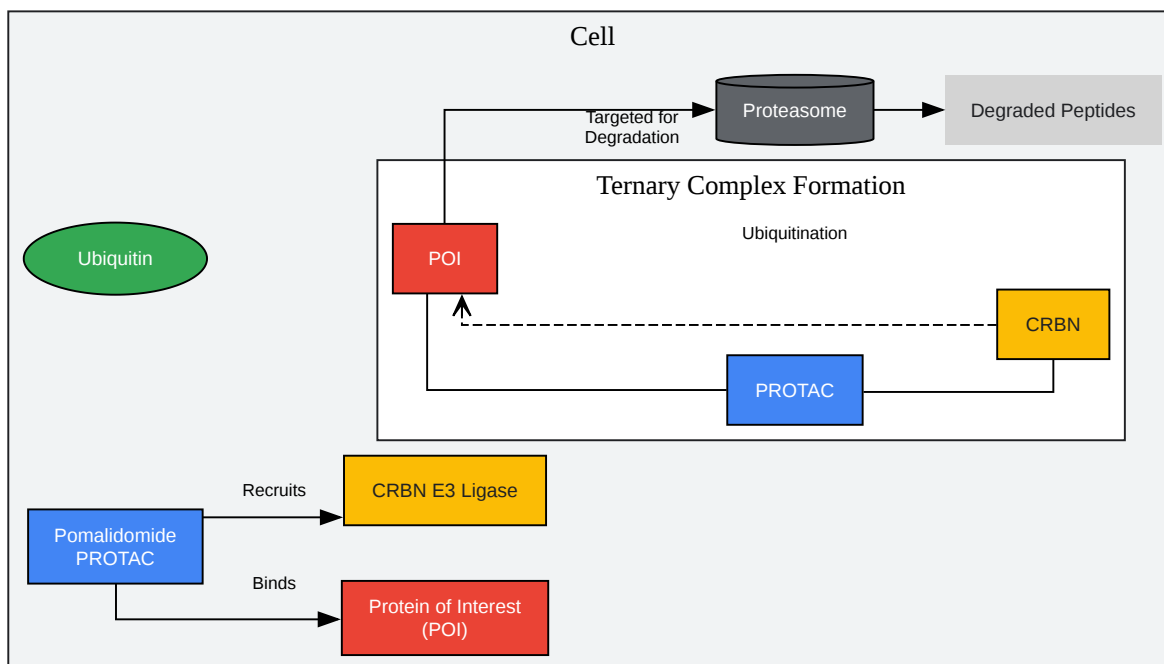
Cell

Targeted for Degradation

Proteasome

Degraded Peptides

Ternary Complex Formation

Ubiquitination

POI

Ubiquitin

CRBN

PROTAC

Recruits

CRBN E3 Ligase

Pomalidomide PROTAC

Binds

Protein of Interest (POI)